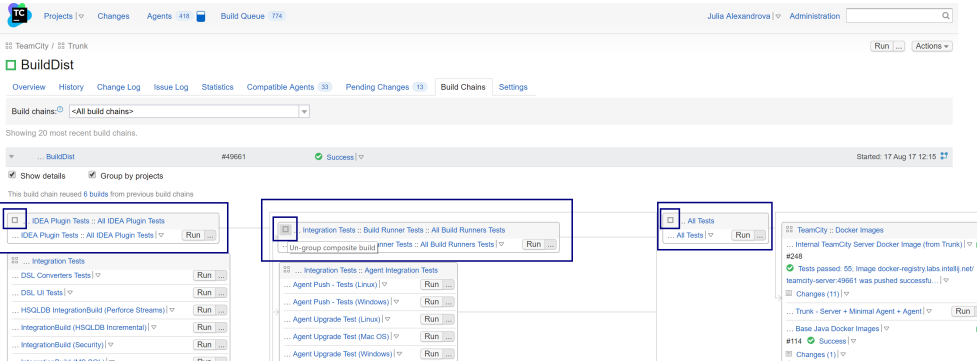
TC

Projects | ▽ Changes Agents 418 Build Queue 774

Julia Alexandrova | ▽ Administration

TeamCity / Trunk

Run ... Actions ▾

BuildDist

Overview History Change Log Issue Log Statistics Compatible Agents 33 Pending Changes 13 Build Chains Settings

Build chains: <All build chains>

Showing 20 most recent build chains.

... BuildDist #49661 Success | ▽ Started: 17 Aug 17 12:15

Show details Group by projects

This build chain reused 6 builds from previous build chains

... IDEA Plugin Tests :: All IDEA Plugin Tests
... IDEA Plugin Tests :: All IDEA Plugin Tests | ▽ Run ...

... Integration Tests
... DSL Converters Tests | ▽ Run ...
... DSL UI Tests | ▽ Run ...
... HSQLDB IntegrationBuild (Perforce Streams) | ▽ Run ...
... IntegrationBuild (HSQLDB Incremental) | ▽ Run ...
... IntegrationBuild (Security) | ▽ Run ...

... Integration Tests :: Build Runner Tests :: All Build Runners Tests
Un-group composite build
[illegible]nner Tests :: All Build Runners Tests | ▽ Run ...

... Integration Tests :: Agent Integration Tests
... Agent Push - Tests (Linux) | ▽ Run ...
... Agent Push - Tests (Windows) | ▽ Run ...
... Agent Upgrade Test (Linux) | ▽ Run ...
... Agent Upgrade Test (Mac OS) | ▽ Run ...
... Agent Upgrade Test (Windows) | ▽ Run ...

... All Tests
... All Tests | ▽ Run ...

TeamCity :: Docker Images
... Internal TeamCity Server Docker Image (from Trunk) | ▽
#248
Tests passed: 55; Image docker-registry.labs.intellij.net/teamcity-server:49661 was pushed successfu... | ▽
Changes (11) | ▽
... Trunk - Server + Minimal Agent + Agent | ▽ Run
... Base Java Docker Images | ▽
#114 Success | ▽
Changes (1) | ▽